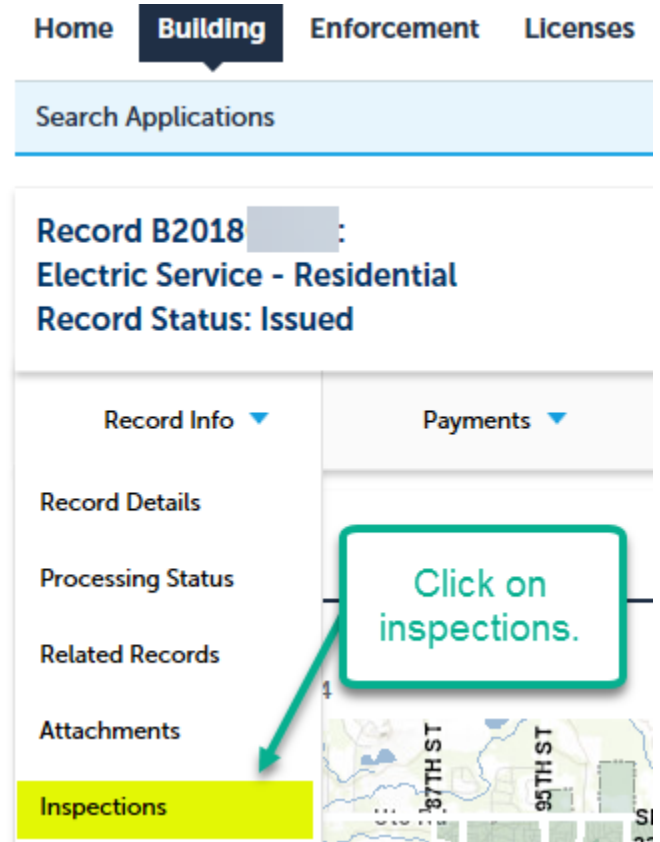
Home Building Enforcement Licenses

Search Applications

Record B2018 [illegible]:
Electric Service - Residential
Record Status: Issued

Record Info

Payments

Record Details

Processing Status

Related Records

Attachments

Inspections

Click on inspections.

87TH ST
95TH ST
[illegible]